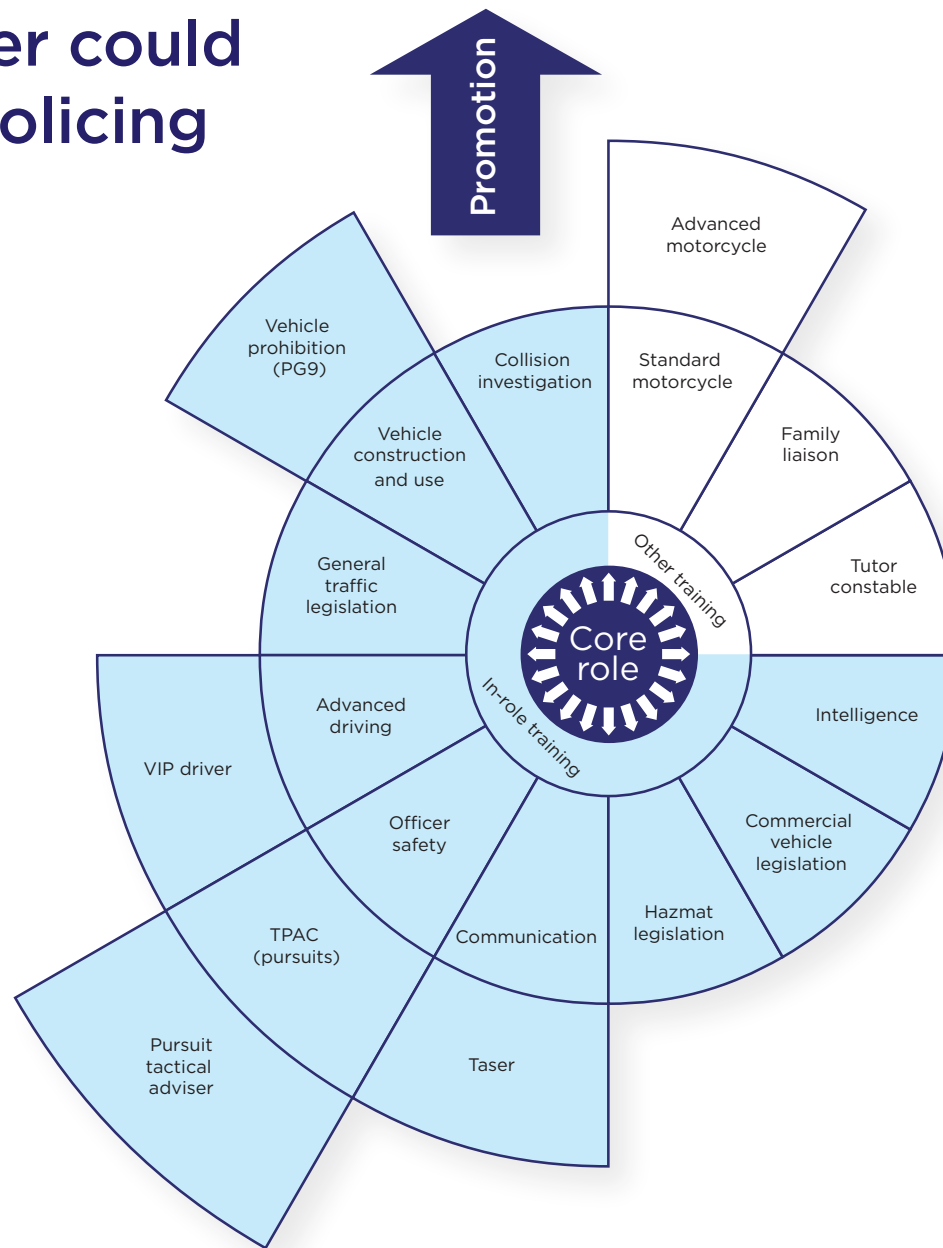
er could
olicing

Promotion

Advanced motorcycle

Vehicle prohibition (PG9)

Collision investigation

Standard motorcycle

Vehicle construction and use

Family liaison

General traffic legislation

Other training

Tutor constable

Core role

In-role training

Advanced driving

Intelligence

VIP driver

Officer safety

Commercial vehicle legislation

TPAC (pursuits)

Communication

Hazmat legislation

Pursuit tactical adviser

Taser